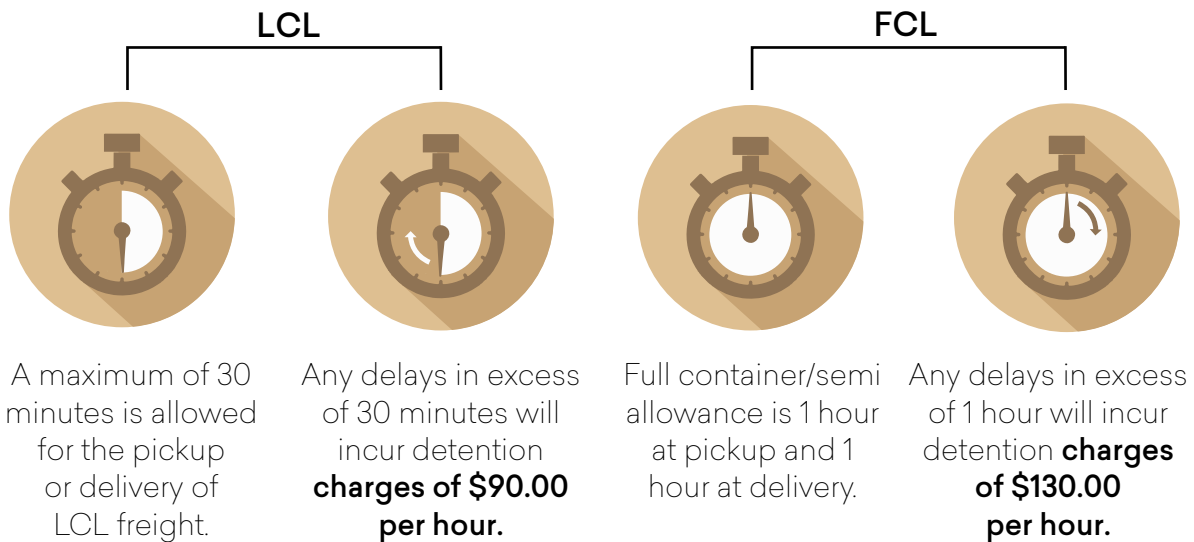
LCL

FCL

A maximum of 30 minutes is allowed for the pickup or delivery of LCL freight.

Any delays in excess of 30 minutes will incur detention **charges of $90.00 per hour.**

Full container/semi allowance is 1 hour at pickup and 1 hour at delivery.

Any delays in excess of 1 hour will incur detention **charges of $130.00 per hour.**